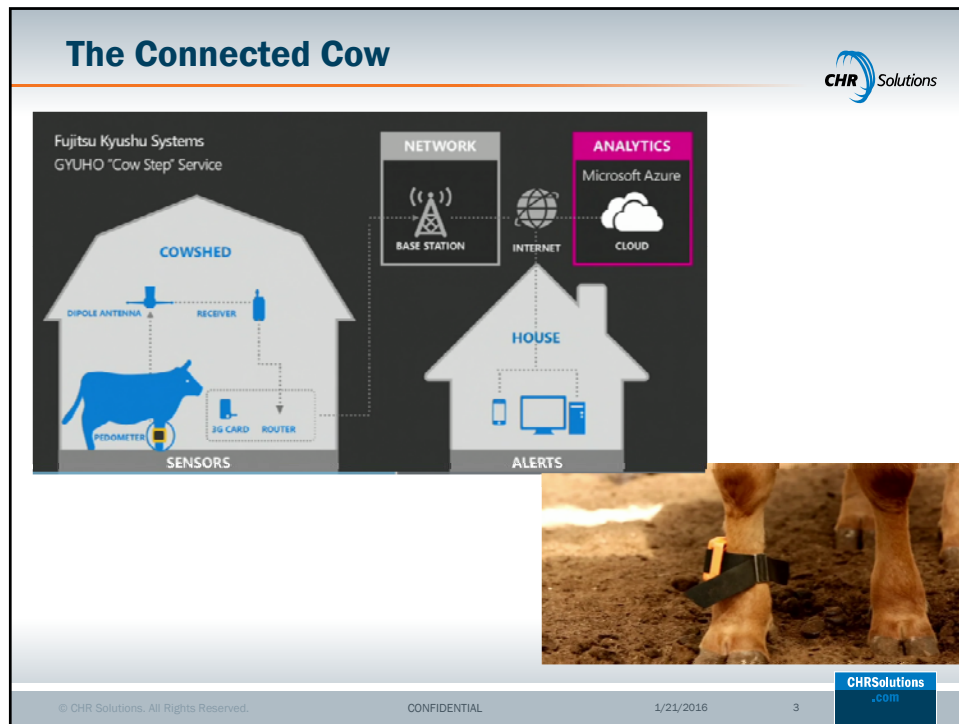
The Connected Cow

CHR Solutions

Fujitsu Kyushu Systems
GYUHO "Cow Step" Service

NETWORK

BASE STATION

INTERNET

ANALYTICS

Microsoft Azure

CLOUD

COWSHED

DIPOLE ANTENNA

RECEIVER

PEDOMETER

3G CARD

ROUTER

SENSORS

HOUSE

ALERTS

© CHR Solutions. All Rights Reserved.

CONFIDENTIAL

1/21/2016

3

CHRSolutions
.com